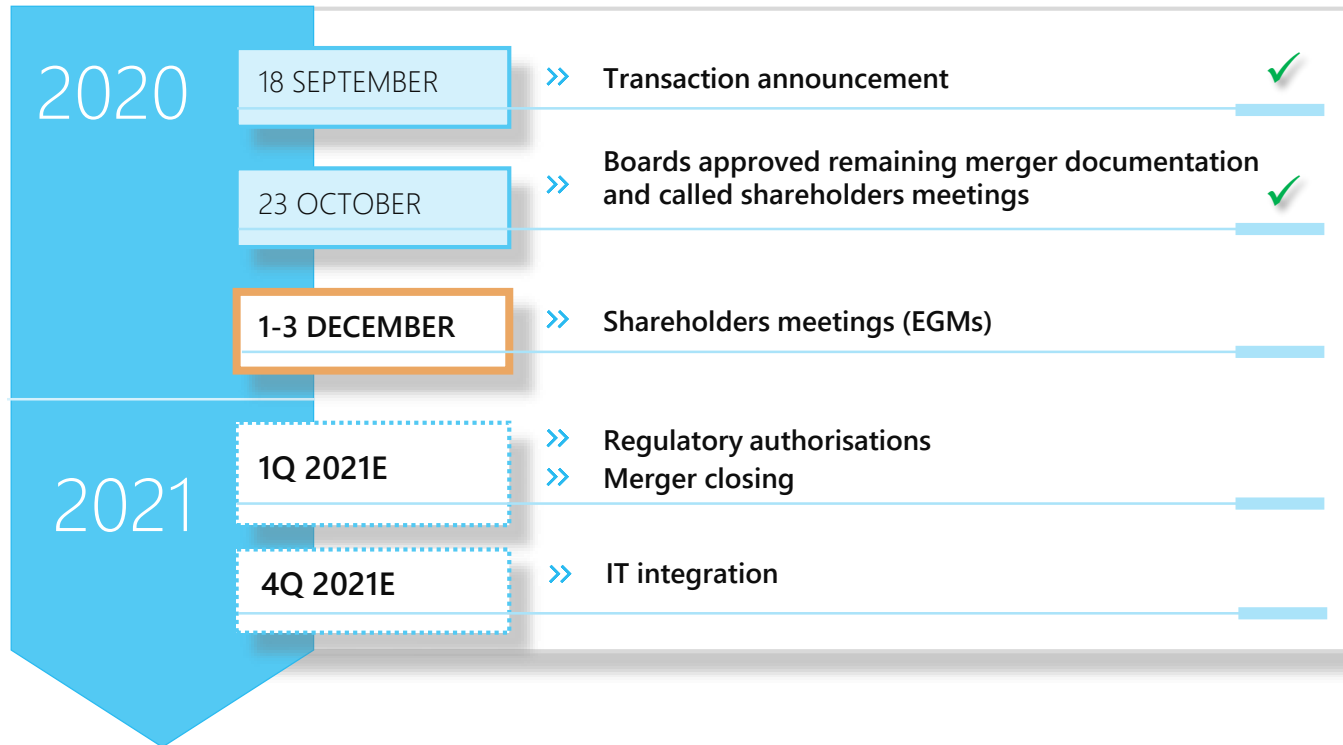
2020

18 SEPTEMBER

Transaction announcement

23 OCTOBER

Boards approved remaining merger documentation and called shareholders meetings

1-3 DECEMBER

Shareholders meetings (EGMs)

2021

1Q 2021E

Regulatory authorisations

Merger closing

4Q 2021E

IT integration